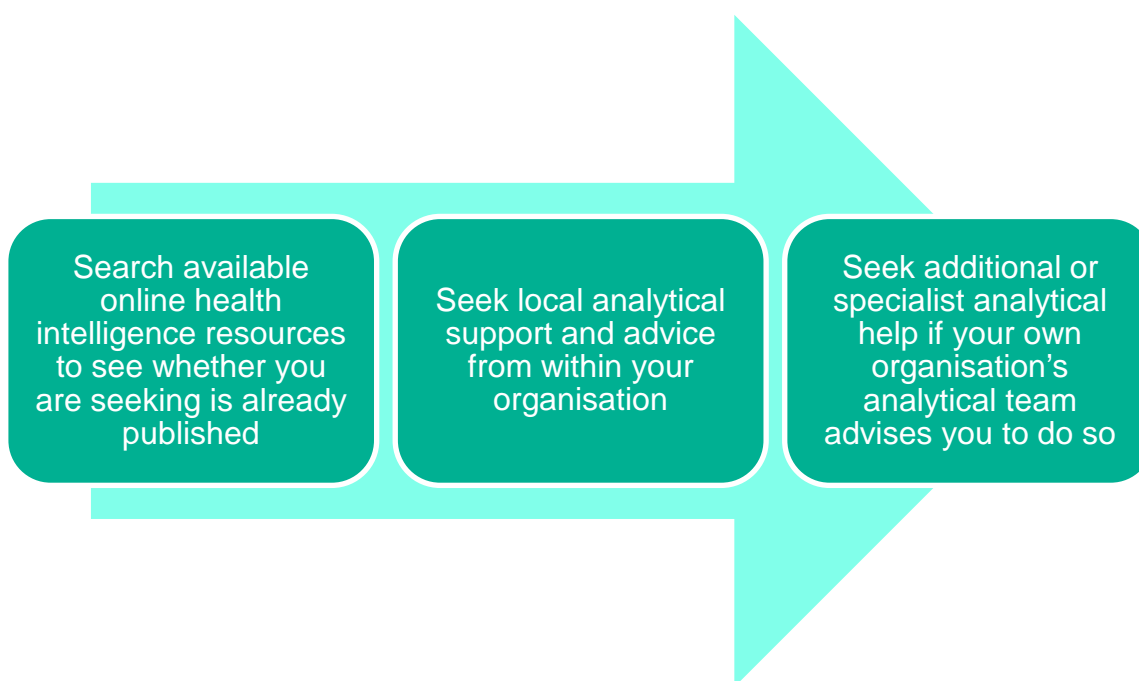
Search available online health intelligence resources to see whether you are seeking is already published

Seek local analytical support and advice from within your organisation

Seek additional or specialist analytical help if your own organisation’s analytical team advises you to do so